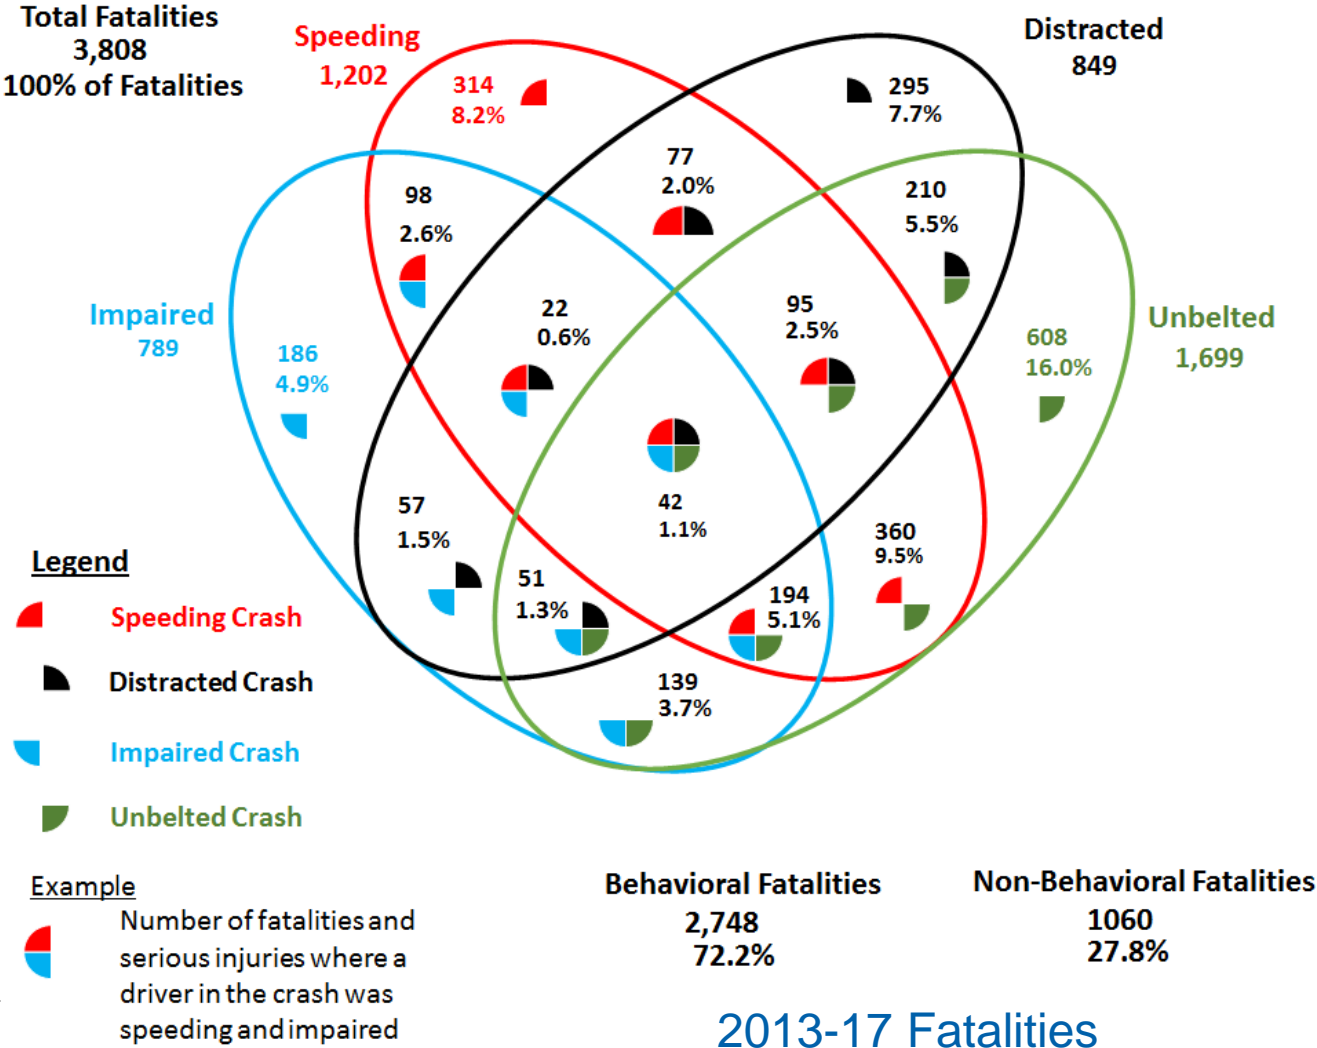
Total Fatalities
3,808
100% of Fatalities

Speeding
1,202

Distracted
849

314
8.2%

295
7.7%

77
2.0%

98
2.6%

210
5.5%

Impaired
789

186
4.9%

22
0.6%

95
2.5%

Unbelted
1,699

608
16.0%

42
1.1%

57
1.5%

360
9.5%

51
1.3%

194
5.1%

139
3.7%

Legend
Speeding Crash
Distracted Crash
Impaired Crash
Unbelted Crash

Example
Number of fatalities and serious injuries where a driver in the crash was speeding and impaired

Behavioral Fatalities
2,748
72.2%

Non-Behavioral Fatalities
1060
27.8%

2013-17 Fatalities